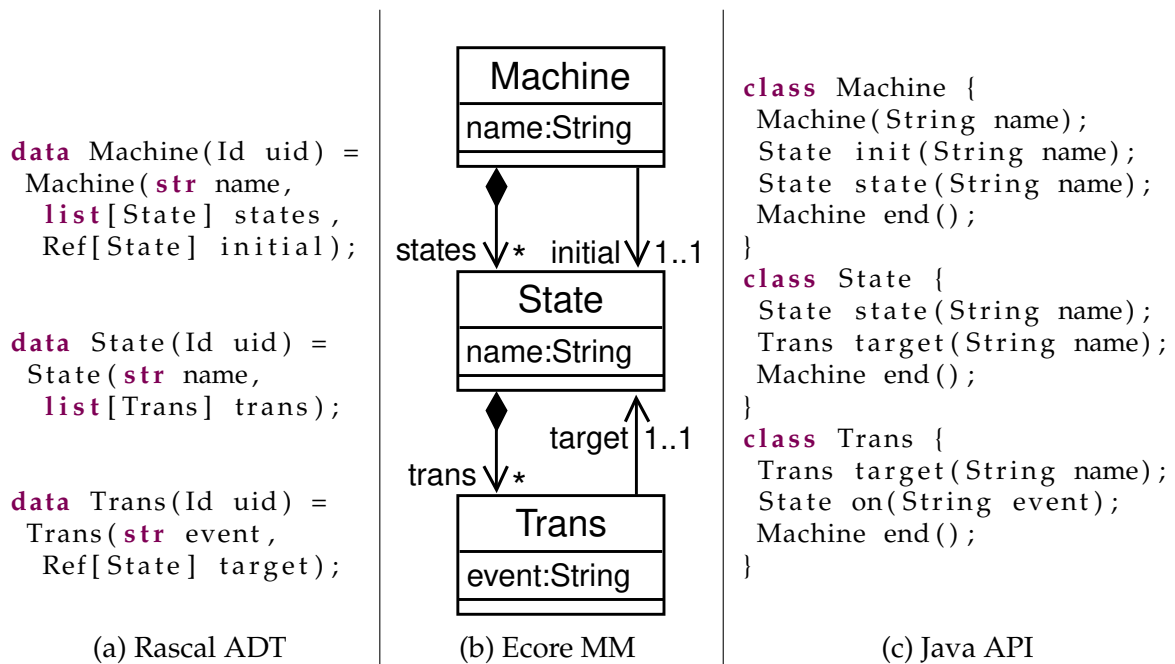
data Machine(Id uid) =
 Machine(str name,
  list[State] states,
  Ref[State] initial);

data State(Id uid) =
 State(str name,
  list[Trans] trans);

data Trans(Id uid) =
 Trans(str event,
  Ref[State] target);

(a) Rascal ADT

Machine
name:String

states * initial 1..1

State
name:String

target 1..1
trans *

Trans
event:String

(b) Ecore MM

class Machine {
 Machine(String name);
 State init(String name);
 State state(String name);
 Machine end();
}
class State {
 State state(String name);
 Trans target(String name);
 Machine end();
}
class Trans {
 Trans target(String name);
 State on(String event);
 Machine end();
}

(c) Java API